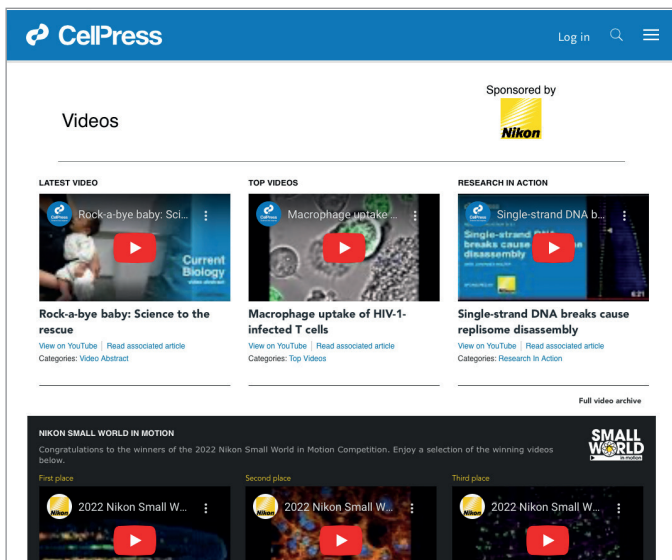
CellPress

Log in

Videos

Sponsored by

Nikon

LATEST VIDEO

Rock-a-bye baby: Sci...

Current Biology

Rock-a-bye baby: Science to the rescue

View on YouTube | Read associated article

Categories: Video Abstract

TOP VIDEOS

Macrophage uptake ...

Macrophage uptake of HIV-1-infected T cells

View on YouTube | Read associated article

Categories: Top Videos

RESEARCH IN ACTION

Single-strand DNA b...

Single-strand DNA breaks cause replisome disassembly

6:21

Single-strand DNA breaks cause replisome disassembly

View on YouTube | Read associated article

Categories: Research In Action

Full video archive

NIKON SMALL WORLD IN MOTION

SMALL WORLD in motion

Congratulations to the winners of the 2022 Nikon Small World in Motion Competition. Enjoy a selection of the winning videos below.

First place

2022 Nikon Small W...

Second place

2022 Nikon Small W...

Third place

2022 Nikon Small W...